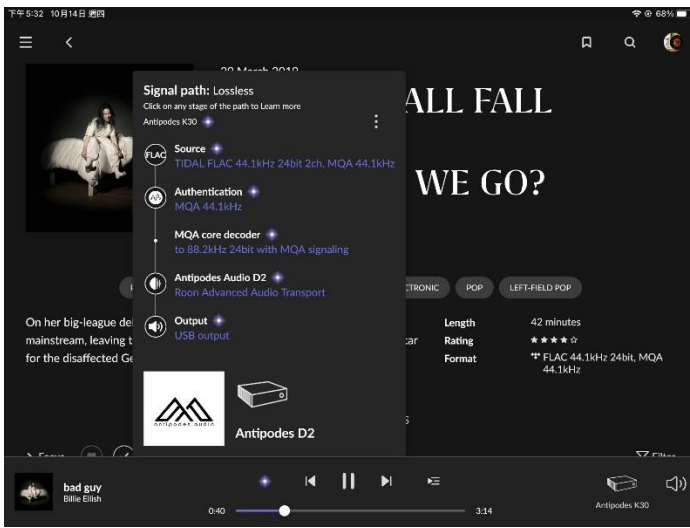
下午5:32 10月14日 週四

68%

29 March 2019

ALL FALL

WE GO?

Signal path: Lossless
Click on any stage of the path to Learn more
Antipodes K30

FLAC Source
TIDAL FLAC 44.1kHz 24bit 2ch, MQA 44.1kHz

Authentication
MQA 44.1kHz

MQA core decoder
to 88.2kHz 24bit with MQA signaling

Antipodes Audio D2
Roon Advanced Audio Transport

Output
USB output

antipodes audio

Antipodes D2

CTRONIC POP LEFT-FIELD POP

On her big-league del
mainstream, leaving t
for the disaffected Ge

tar

Length 42 minutes
Rating ★★★★☆
Format FLAC 44.1kHz 24bit, MQA 44.1kHz

Focus

Filter

bad guy
Billie Eilish

0:40 3:14

Antipodes K30